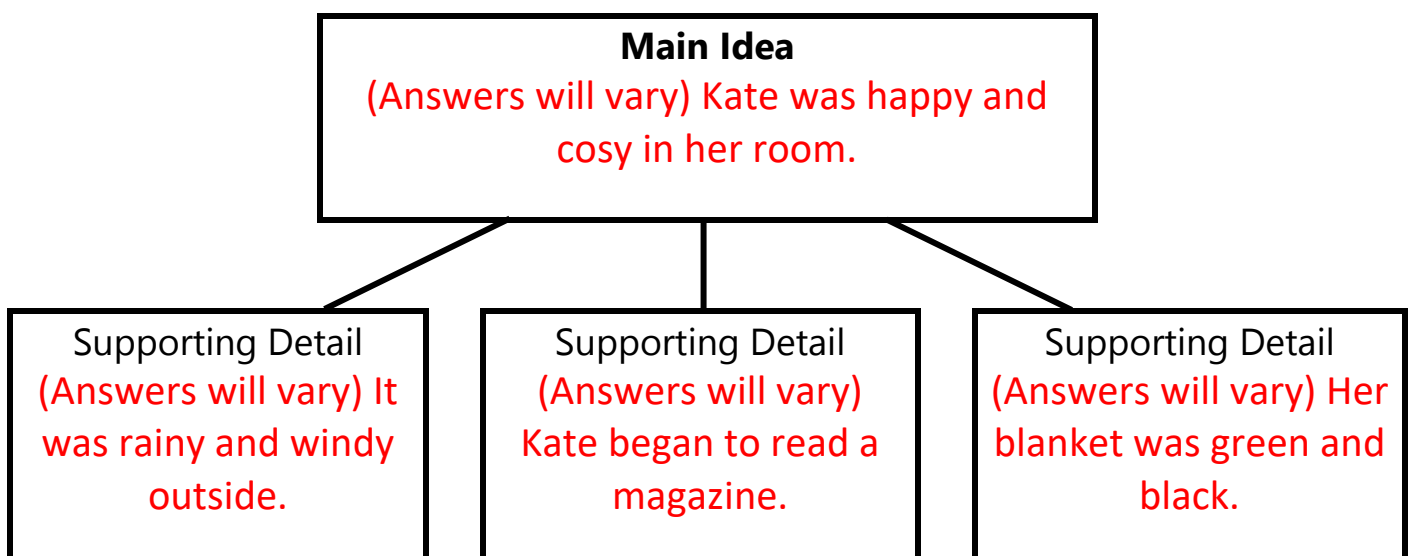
Main Idea
(Answers will vary) Kate was happy and cosy in her room.

Supporting Detail
(Answers will vary) It was rainy and windy outside.

Supporting Detail
(Answers will vary) Kate began to read a magazine.

Supporting Detail
(Answers will vary) Her blanket was green and black.